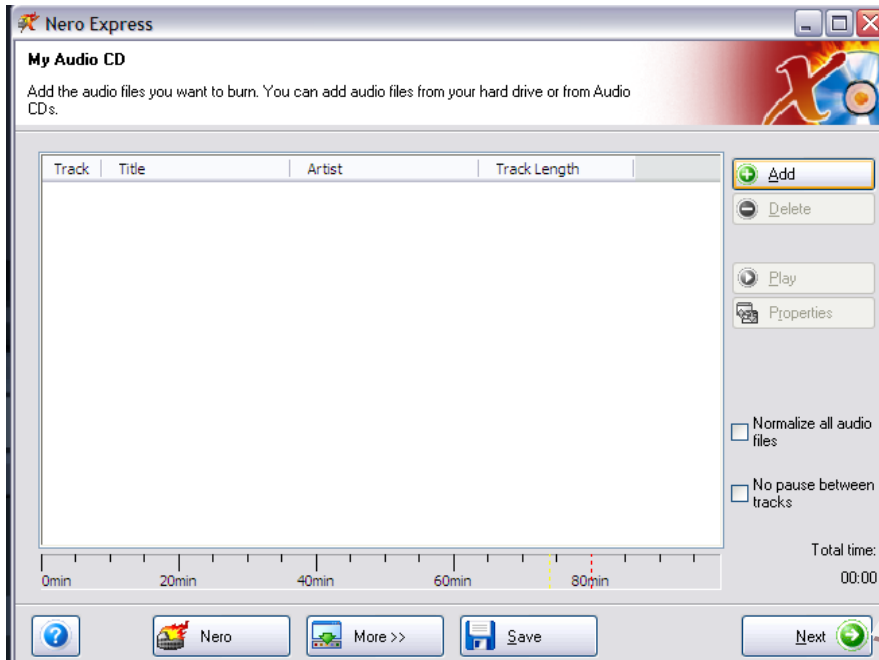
Nero Express

My Audio CD

Add the audio files you want to burn. You can add audio files from your hard drive or from Audio CDs.

| Track | Title | Artist | Track Length |
|---|---|---|---|

Add

Delete

Play

Properties

Normalize all audio files

No pause between tracks

Total time:

00:00

0min 20min 40min 60min 80min

?

Nero

More >>

Save

Next